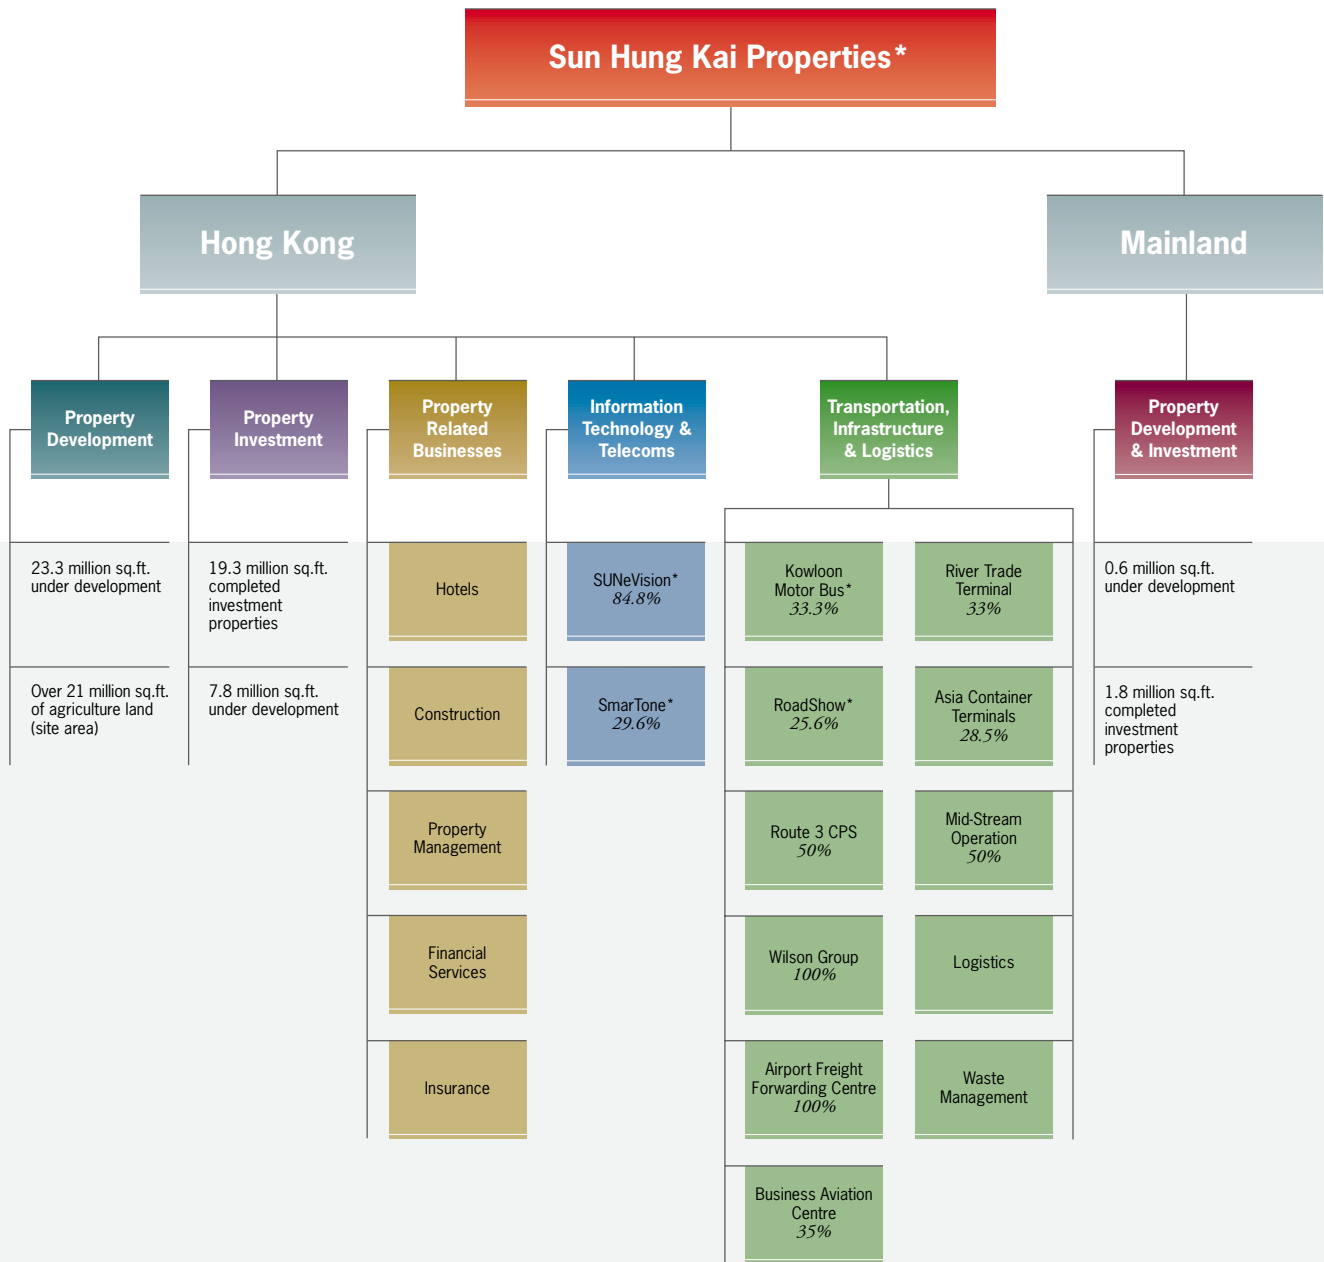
Sun Hung Kai Properties*

Hong Kong

Mainland

Property Development

Property Investment

Property Related Businesses

Information Technology & Telecoms

Transportation, Infrastructure & Logistics

Property Development & Investment

23.3 million sq.ft. under development

Over 21 million sq.ft. of agriculture land (site area)

19.3 million sq.ft. completed investment properties

7.8 million sq.ft. under development

Hotels

Construction

Property Management

Financial Services

Insurance

SUNeVision* 84.8%

SmarTone* 29.6%

Kowloon Motor Bus* 33.3%

River Trade Terminal 33%

RoadShow* 25.6%

Asia Container Terminals 28.5%

Route 3 CPS 50%

Mid-Stream Operation 50%

Wilson Group 100%

Logistics

Airport Freight Forwarding Centre 100%

Waste Management

Business Aviation Centre 35%

0.6 million sq.ft. under development

1.8 million sq.ft. completed investment properties